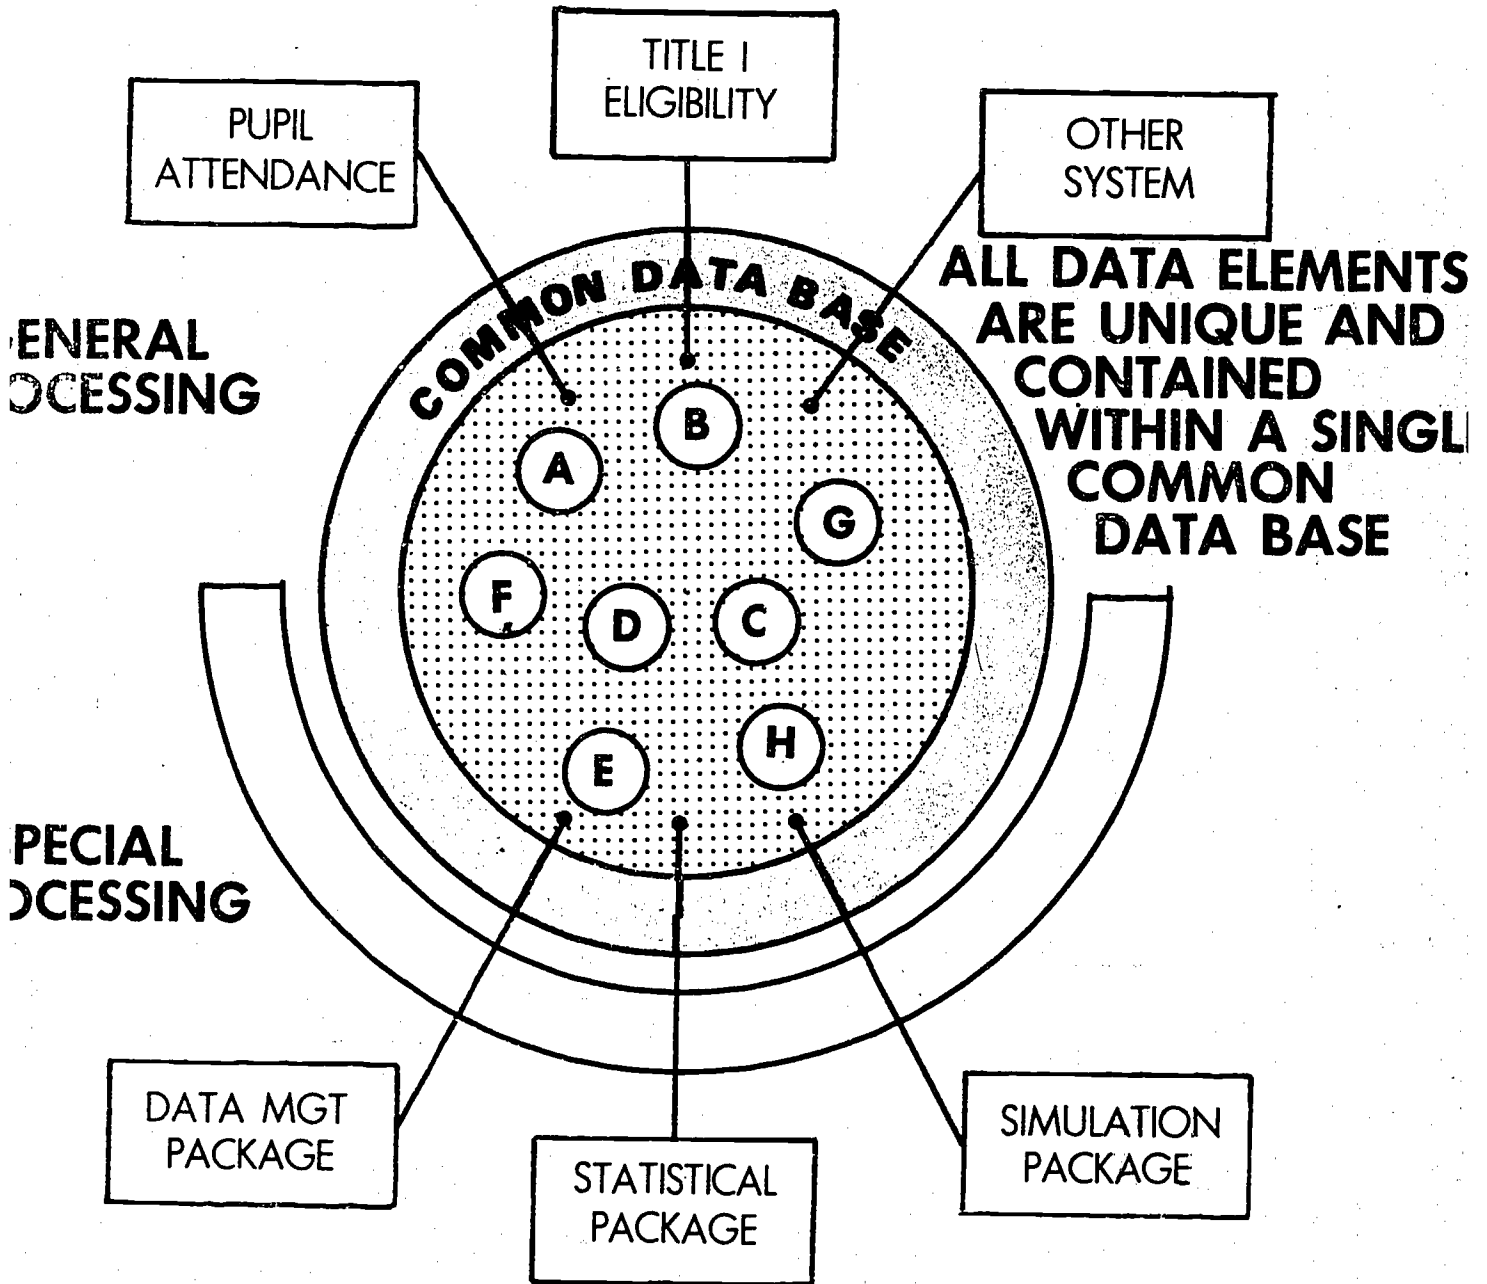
TITLE I ELIGIBILITY

PUPIL ATTENDANCE

OTHER SYSTEM

ALL DATA ELEMENTS ARE UNIQUE AND CONTAINED WITHIN A SINGL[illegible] COMMON DATA BASE

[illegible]ENERAL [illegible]OCESSING

COMMON DATA BASE

B

A

G

F

D

C

H

E

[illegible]PECIAL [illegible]OCESSING

DATA MGT PACKAGE

STATISTICAL PACKAGE

SIMULATION PACKAGE